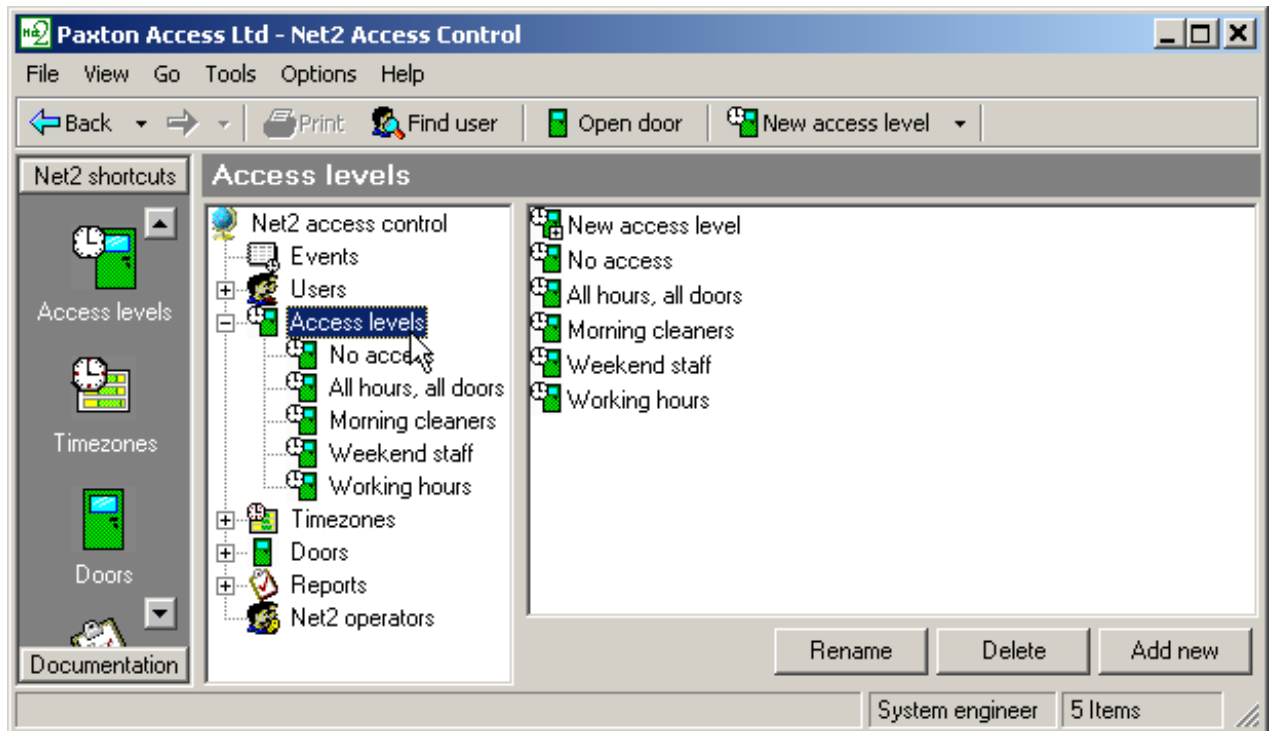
Paxton Access Ltd - Net2 Access Control

File View Go Tools Options Help

Back Print Find user Open door New access level

Net2 shortcuts

Access levels

Timezones

Doors

Documentation

Access levels

Net2 access control
Events
Users
Access levels
No access
All hours, all doors
Morning cleaners
Weekend staff
Working hours
Timezones
Doors
Reports
Net2 operators

New access level
No access
All hours, all doors
Morning cleaners
Weekend staff
Working hours

Rename Delete Add new

System engineer 5 Items